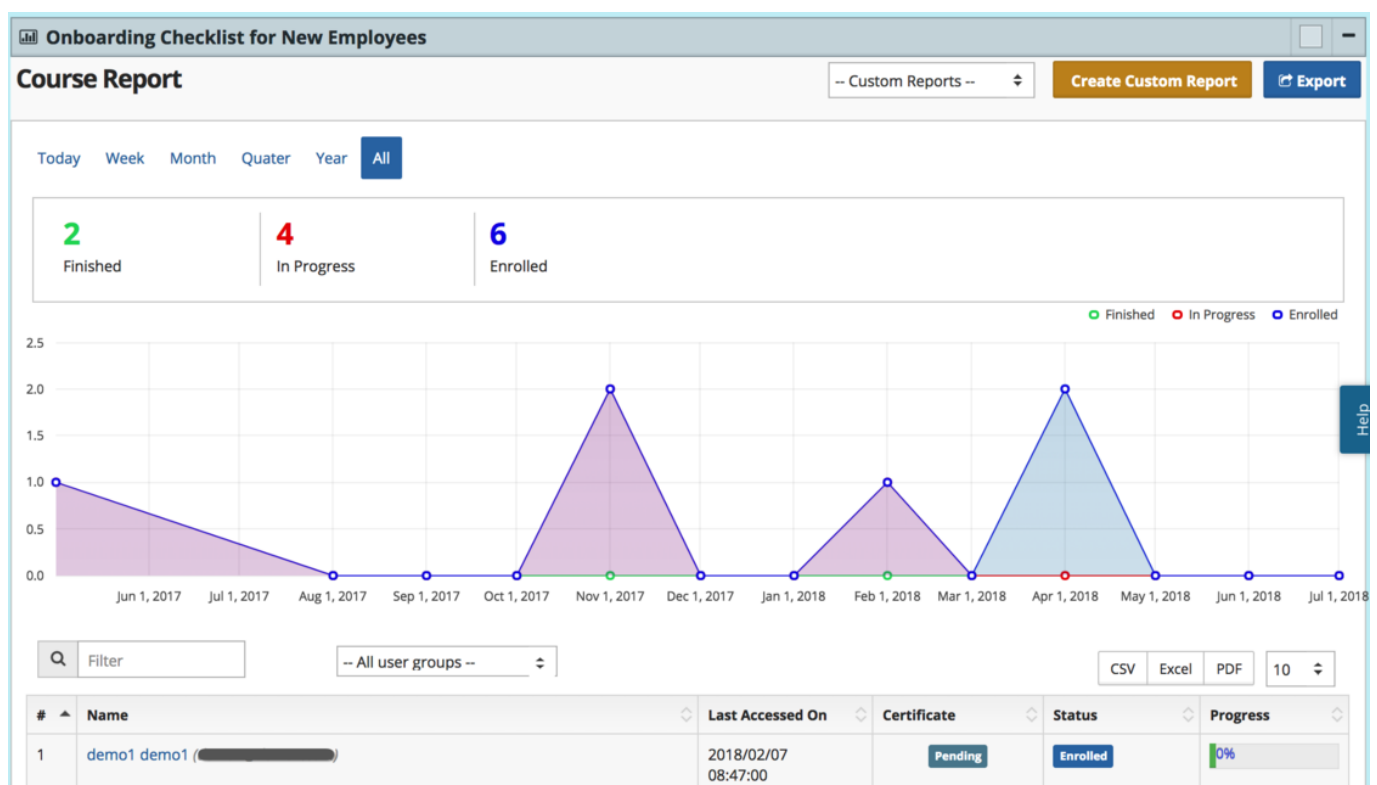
Onboarding Checklist for New Employees

Course Report

-- Custom Reports --

Create Custom Report

Export

Today Week Month Quater Year All

2
Finished

4
In Progress

6
Enrolled

Finished In Progress Enrolled

2.5
2.0
1.5
1.0
0.5
0.0

Jun 1, 2017 Jul 1, 2017 Aug 1, 2017 Sep 1, 2017 Oct 1, 2017 Nov 1, 2017 Dec 1, 2017 Jan 1, 2018 Feb 1, 2018 Mar 1, 2018 Apr 1, 2018 May 1, 2018 Jun 1, 2018 Jul 1, 2018

Help

Filter

-- All user groups --

CSV Excel PDF 10

| # | Name | Last Accessed On | Certificate | Status | Progress |
|---|---|---|---|---|---|
| 1 | demo1 demo1 ([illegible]) | 2018/02/07 08:47:00 | Pending | Enrolled | 0% |